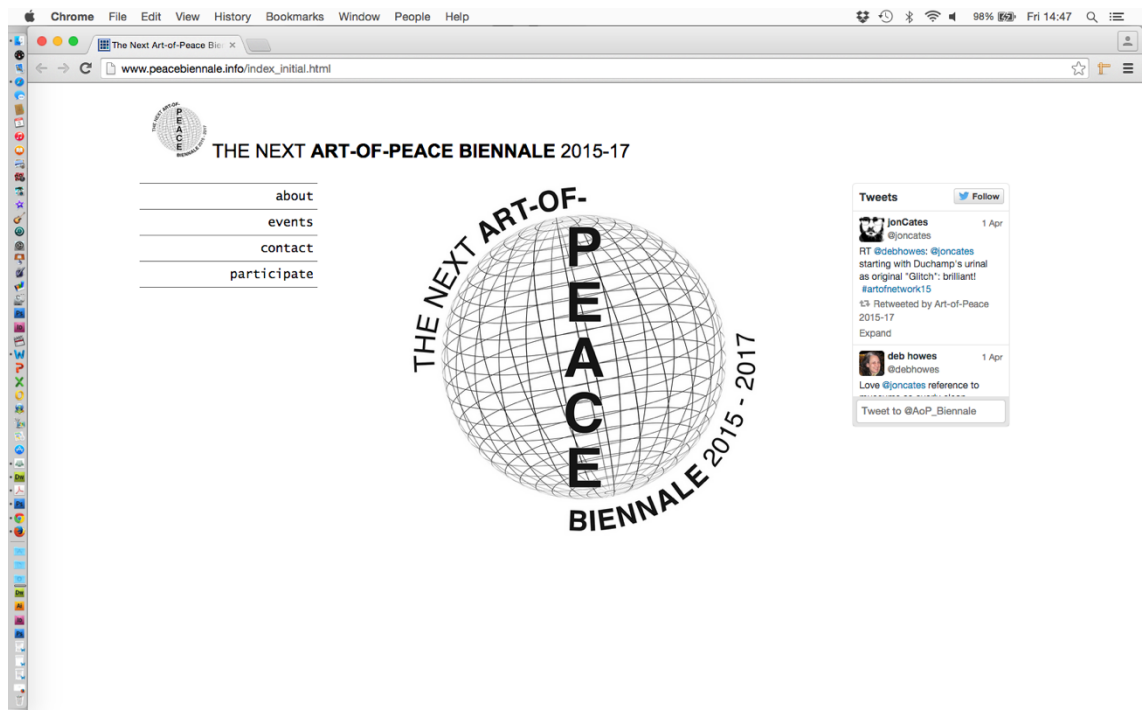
Chrome File Edit View History Bookmarks Window People Help

98% Fri 14:47

The Next Art-of-Peace Bie ×

www.peacebiennale.info/index_initial.html

THE NEXT ART-OF-PEACE BIENNALE 2015-2017

THE NEXT ART-OF-PEACE BIENNALE 2015-17

about

events

contact

participate

THE NEXT ART-OF-
PEACE
BIENNALE 2015 - 2017

Tweets
Follow

jonCates 1 Apr
@joncates
RT @debhowes: @joncates starting with Duchamp's urinal as original "Glitch": brilliant! #artofnetwork15
Retweeted by Art-of-Peace 2015-17
Expand

deb howes 1 Apr
@debhowes
Love @joncates reference to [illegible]

Tweet to @AoP_Biennale